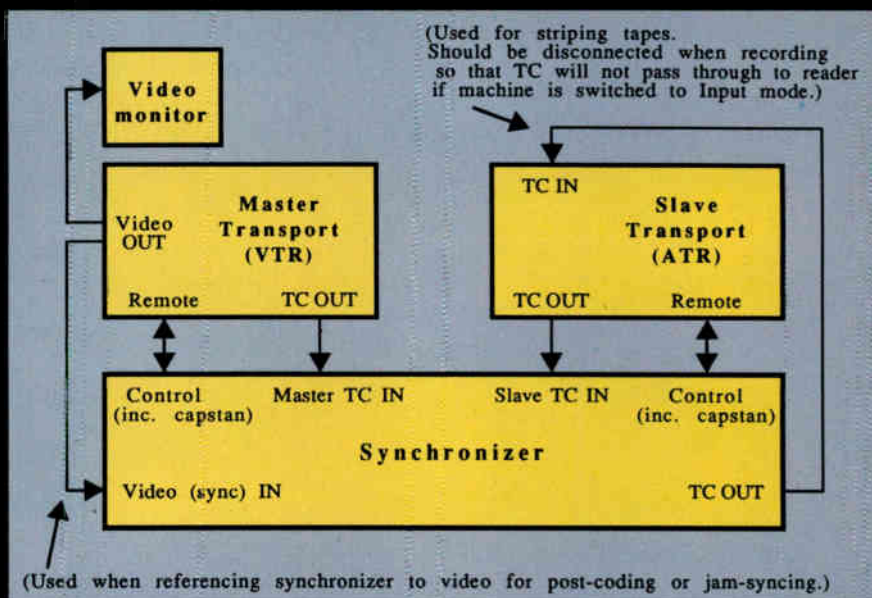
(Used for striping tapes. Should be disconnected when recording so that TC will not pass through to reader if machine is switched to Input mode.)

Video monitor

Video OUT

Master Transport (VTR)

Remote

TC OUT

TC IN

Slave Transport (ATR)

TC OUT

Remote

Control (inc. capstan)

Master TC IN

Slave TC IN

Control (inc. capstan)

Synchronizer

Video (sync) IN

TC OUT

(Used when referencing synchronizer to video for post-coding or jam-syncing.)